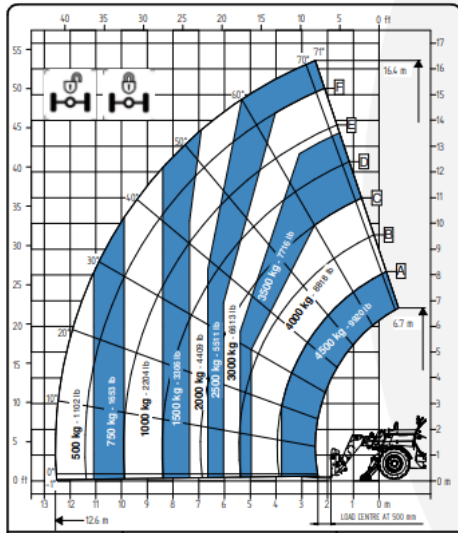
40 35 30 25 20 15 10 5 0 ft

55
50
45
40
35
30
25
20
15
10
5
0 ft

17
16
15
14
13
12
11
10
9
8
7
6
5
4
3
2
1
0 m

13 12 11 10 9 8 7 6 5 4 3 2 1 0 m

70° 71°
60°
50°
40°
30°
20°
10°
0°

F
E
D
C
B
A

16.4 m
6.7 m
12.6 m

500 kg - 1102 lb
750 kg - 1653 lb
1000 kg - 2204 lb
1500 kg - 3306 lb
2000 kg - 4409 lb
2500 kg - 5511 lb
3000 kg - 6613 lb
3500 kg - 7716 lb
4000 kg - 8818 lb
4500 kg - 9920 lb

LOAD CENTRE AT 500 mm